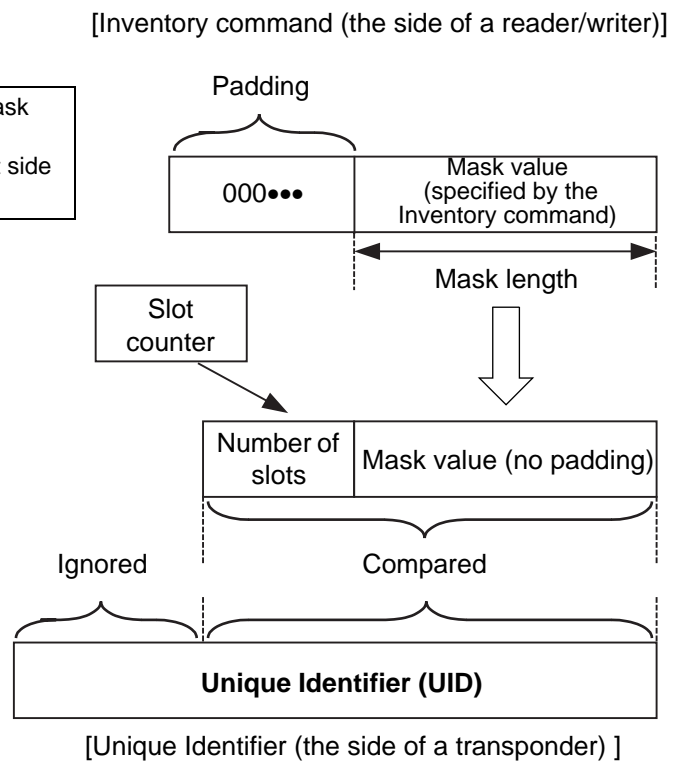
[Inventory command (the side of a reader/writer)]

ask

side

Padding

000●●●

Mask value (specified by the Inventory command)

Mask length

Slot counter

Number of slots

Mask value (no padding)

Ignored

Compared

Unique Identifier (UID)

[Unique Identifier (the side of a transponder) ]